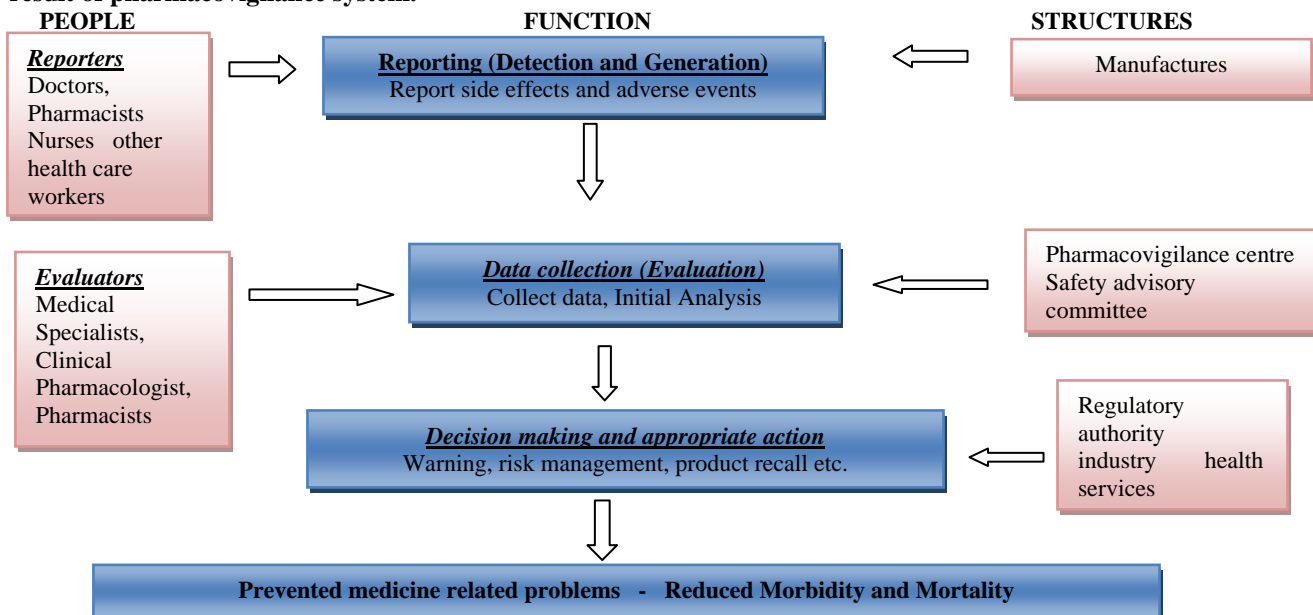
result of pharmacovigilance system.

PEOPLE

FUNCTION

STRUCTURES

Reporters
Doctors, Pharmacists Nurses other health care workers

Reporting (Detection and Generation)
Report side effects and adverse events

Manufactures

Evaluators
Medical Specialists, Clinical Pharmacologist, Pharmacists

Data collection (Evaluation)
Collect data, Initial Analysis

Pharmacovigilance centre Safety advisory committee

Decision making and appropriate action
Warning, risk management, product recall etc.

Regulatory authority industry health services

Prevented medicine related problems - Reduced Morbidity and Mortality